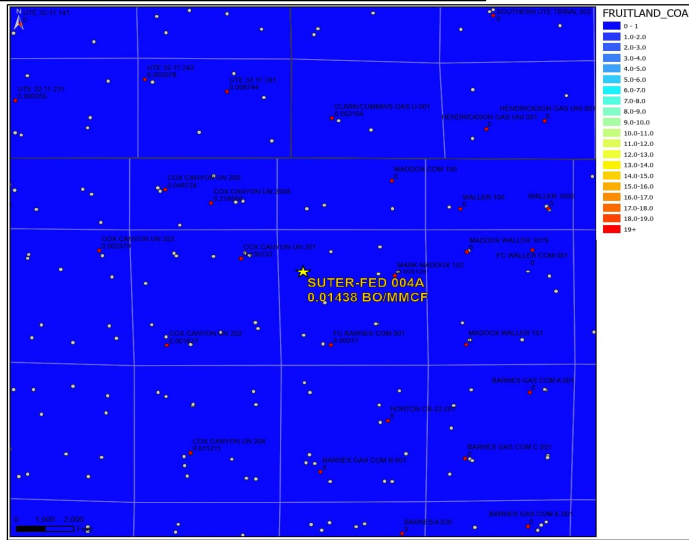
N

UTE 32-11-14 1

UTE 32-11-231
0.006686

UTE 32-11-062
0.005078

UTE 32-11-261
0.008764

CLARK/CUMMINS GAS U-001
0.007108

HENDRICKSON GAS UNI 001

HENDRICKSON GAS UNI 002

COX CANYON UN 200
0.006724

COX CANYON UN 300A
0.010163

MADDOX COM 100

WALLER 100

WALLER 100A

COX CANYON UN 303
0.003479

COX CANYON UN 201
0.005227

MADDOX WALLER 100S

MARK MADDOX 102
0.015677

FC WALLER COM 101

SUTER-FED 004A
0.01438 BO/MMCF

COX CANYON UN 202
0.003287

FC BARNES COM 201
0.00317

MADDOX WALLER 101

BARNES GAS COM A 001

HORTON UN 22 001

COX CANYON UN 304
0.001111

BARNES GAS COM B 001

BARNES GAS COM C 001

BARNES GAS COM E 001

BARNES A 220

0 1,000 2,000
Feet

FRUITLAND_COA
0 - 1
1.0-2.0
2.0-3.0
3.0-4.0
4.0-5.0
5.0-6.0
6.0-7.0
7.0-8.0
8.0-9.0
9.0-10.0
10.0-11.0
11.0-12.0
12.0-13.0
13.0-14.0
14.0-15.0
15.0-16.0
16.0-17.0
17.0-18.0
18.0-19.0
19+